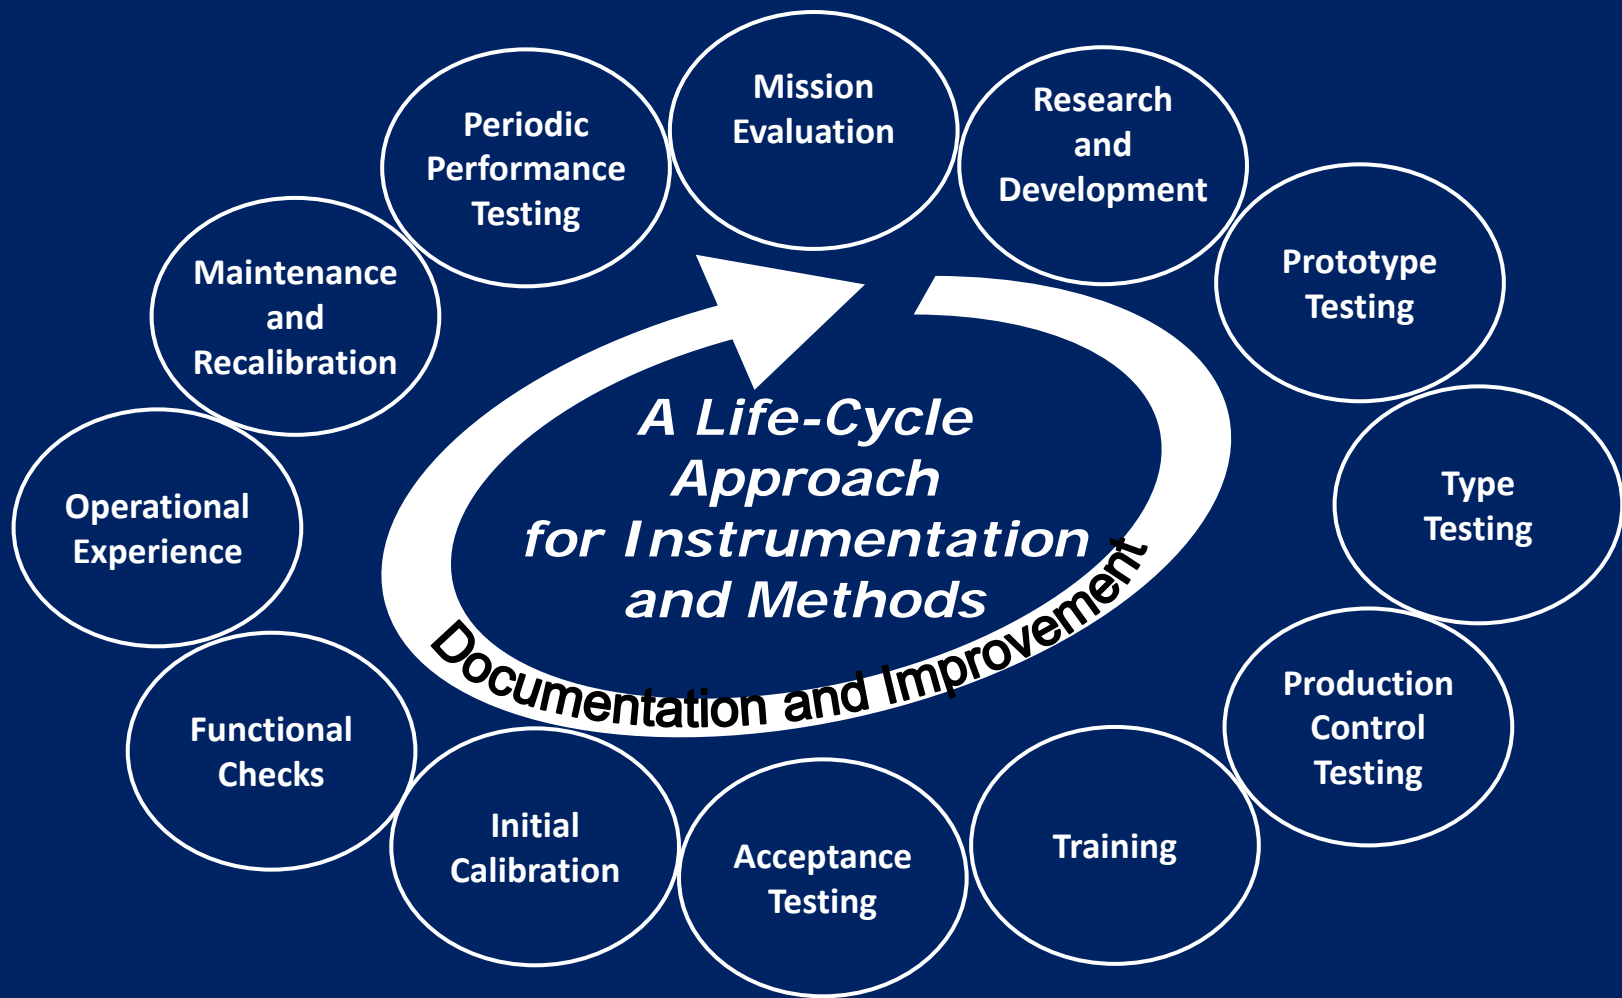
Mission Evaluation

Research and Development

Prototype Testing

Type Testing

Production Control Testing

Training

Acceptance Testing

Initial Calibration

Functional Checks

Operational Experience

Maintenance and Recalibration

Periodic Performance Testing

A Life-Cycle Approach for Instrumentation and Methods

Documentation and Improvement